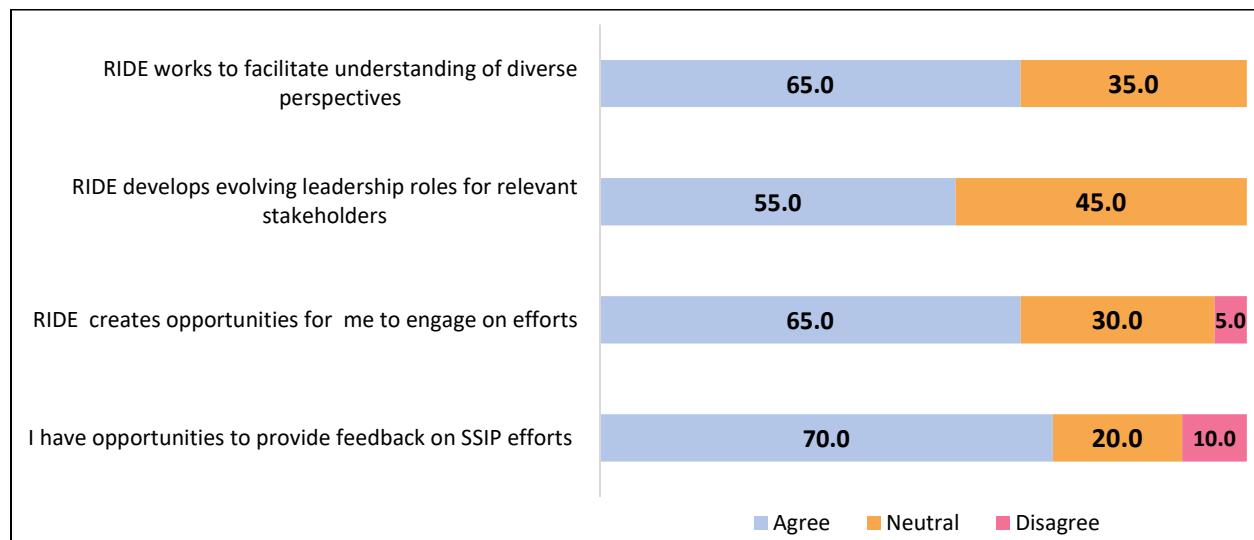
RIDE works to facilitate understanding of diverse perspectives

65.0

35.0

RIDE develops evolving leadership roles for relevant stakeholders

55.0

45.0

RIDE creates opportunities for me to engage on efforts

65.0

30.0

5.0

I have opportunities to provide feedback on SSIP efforts

70.0

20.0

10.0

Agree Neutral Disagree